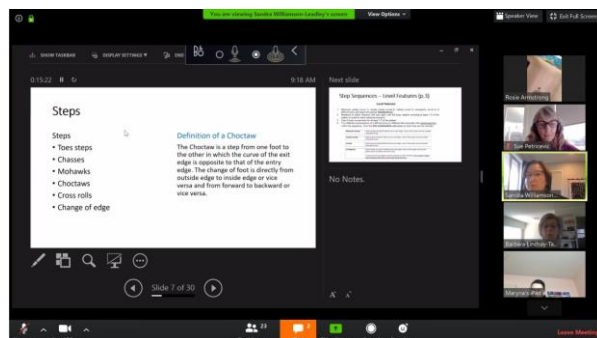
You are viewing Sandra Williamson-Lindley's screen
View Options
Speaker View
Exit Full Screen
SHOW TASKBAR
DISPLAY SETTINGS
0:15:22
9:18 AM
Next slide
Step Sequences – Level Features (p.3)
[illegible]

Steps

Steps
• Toes steps
• Chasses
• Mohawks
• Choctaws
• Cross rolls
• Change of edge

Definition of a Choctaw

The Choctaw is a step from one foot to the other in which the curve of the exit edge is opposite to that of the entry edge. The change of foot is directly from outside edge to inside edge or vice versa and from forward to backward or vice versa.

No Notes.

Slide 7 of 30

Rosie Armstrong
Sue Petricevic
Sandra Williamson...
Barbara Lindsay-Ta...
Marjorie Pat...
23
2
Leave Meeting